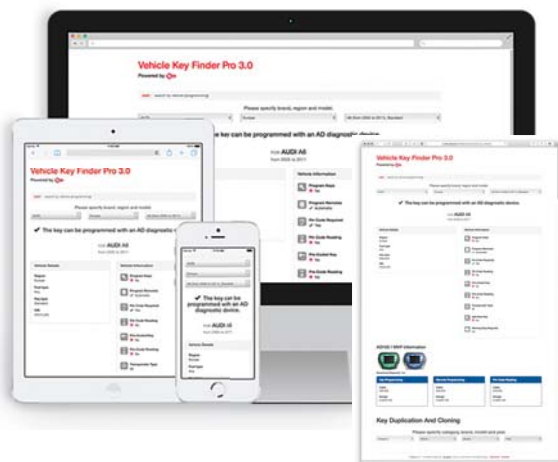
Vehicle Key Finder Pro 3.0

Powered by

Please specify brand, region and model.

ke can be programmed with an AD diagnostic device.

FOR AUDI A6

from 2005 to 2011

Vehicle Information

Program Keys

Program Remotes

Pin Code Required

Pin Code Reading

Pre-Coded Key

Pre-Code Reading

Vehicle Key Finder Pro 3.0

Powered by

Please specify brand, region and model.

✔ The key can be programmed with an AD diagnostic device.

FOR AUDI A6

from 2005 to 2011

Vehicle Details

Vehicle Information

Program Keys

Program Remotes

Pin Code Required

Pin Code Reading

Pre-Coded Key

Pre-Code Reading

Transponder Type

✔ The key can be programmed with an AD diagnostic device.

FOR AUDI A6

from 2005 to 2011

Vehicle Details

Region

Vehicle Key Finder Pro 3.0

Powered by

Please specify brand, region and model.

✔ The key can be programmed with an AD diagnostic device.

FOR AUDI A6

Vehicle Details

Vehicle Information

Key Duplication And Cloning

Please specify category, brand, model and year.